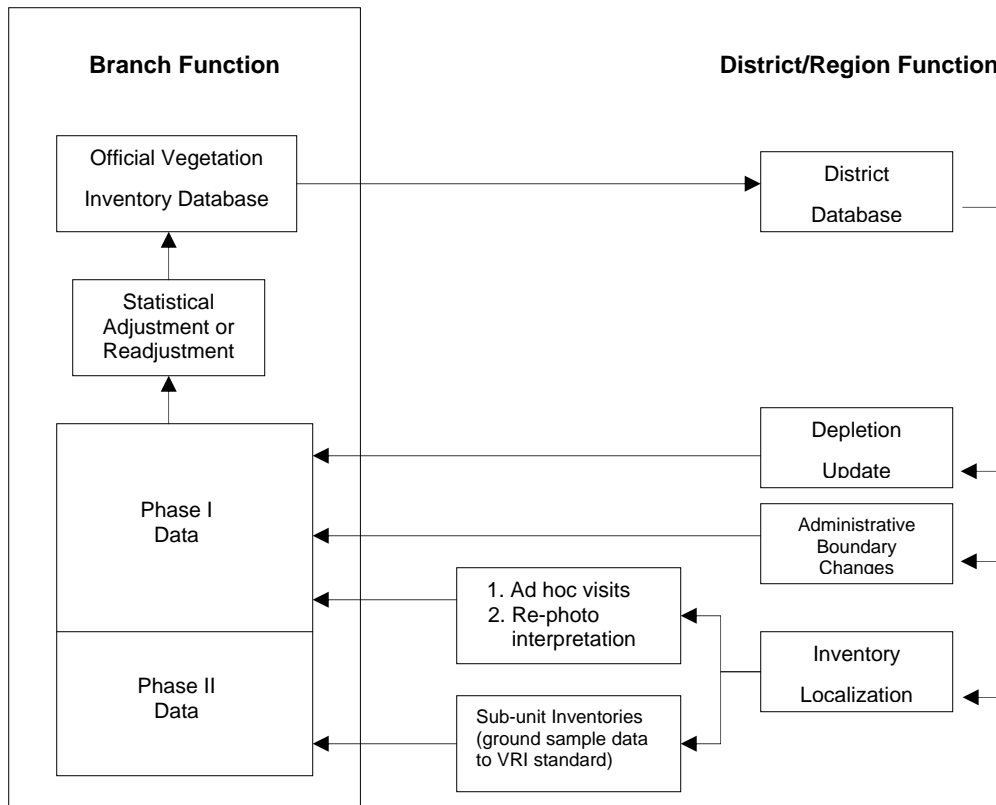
Branch Function

District/Region Function

Official Vegetation Inventory Database

District Database

Statistical Adjustment or Readjustment

Depletion Update

Phase I Data

Administrative Boundary Changes

1. Ad hoc visits
2. Re-photo interpretation

Inventory Localization

Phase II Data

Sub-unit Inventories (ground sample data to VRI standard)